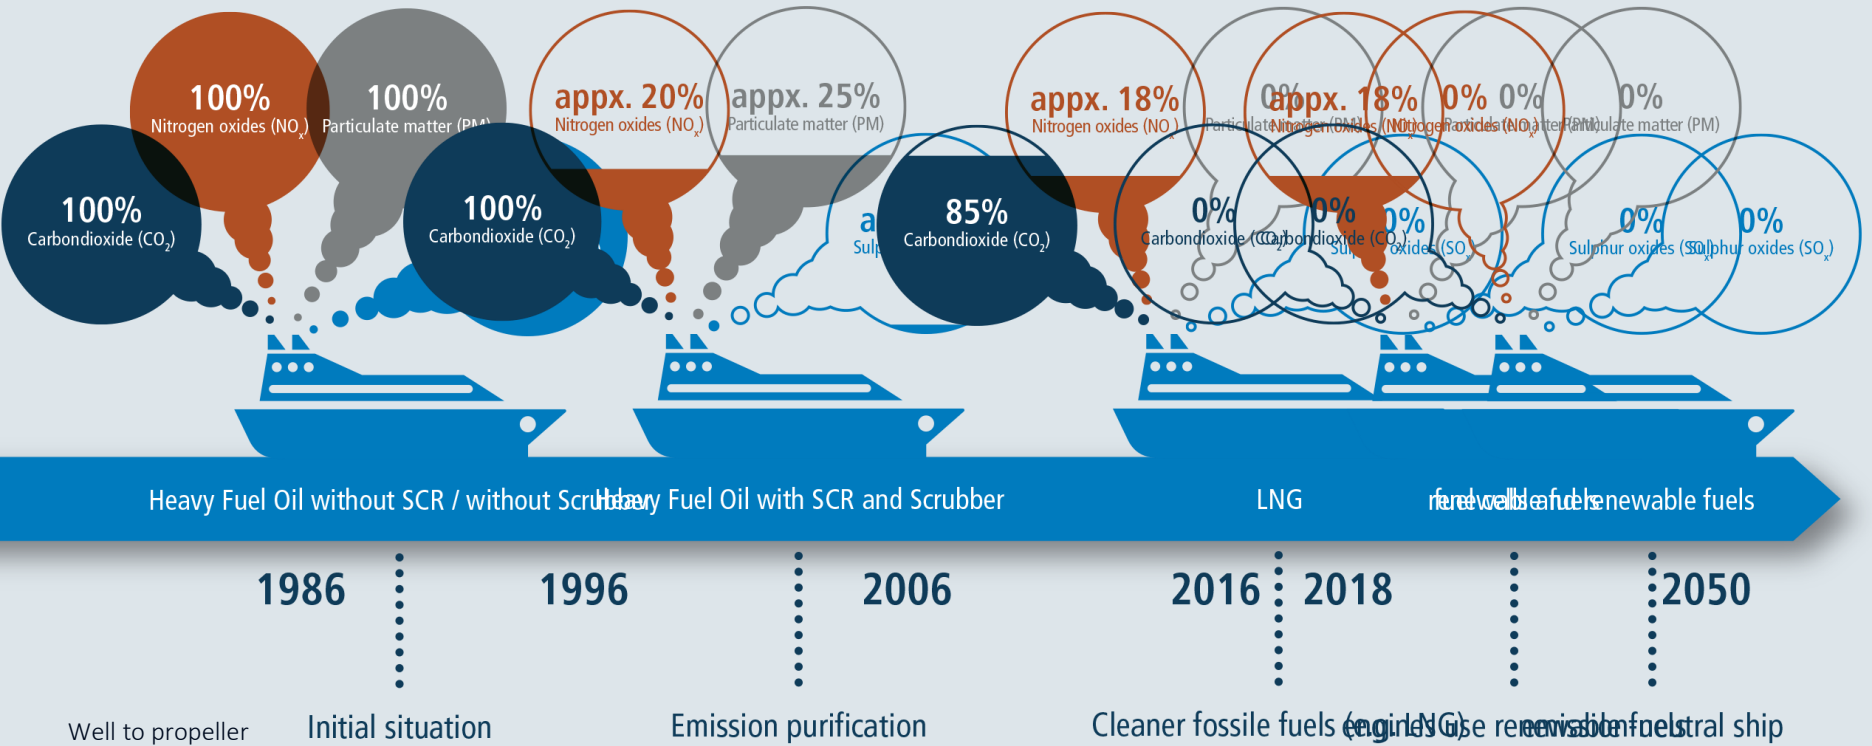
100%
Nitrogen oxides ($NO_x$)

100%
Particulate matter (PM)

100%
Carbondioxide ($CO_2$)

100%
Carbondioxide ($CO_2$)

appx. 20%
Nitrogen oxides ($NO_x$)

appx. 25%
Particulate matter (PM)

a
Sul

85%
Carbondioxide ($CO_2$)

appx. 18%
Nitrogen oxides ($NO_x$)

Particulate matter (PM)

appx. 18%
Nitrogen oxides ($NO_x$)

0%

0%
Carbondioxide ($CO_2$)

0%
Carbondioxide ($CO_2$)

0%
oxides ($SO_x$)

0%
Nitrogen oxides ($NO_x$)

0%
Particulate matter (PM)

0%
Particulate matter (PM)

0%
Sulphur oxides ($SO_x$)

0%
Sulphur oxides ($SO_x$)

Heavy Fuel Oil without SCR / without Scrubber

Heavy Fuel Oil with SCR and Scrubber

LNG

renewable fuels

renewable fuels

1986

1996

2006

2016

2018

2050

Well to propeller

Initial situation

Emission purification

Cleaner fossile fuels (engines use LNG)

renewable fuels

neutral ship